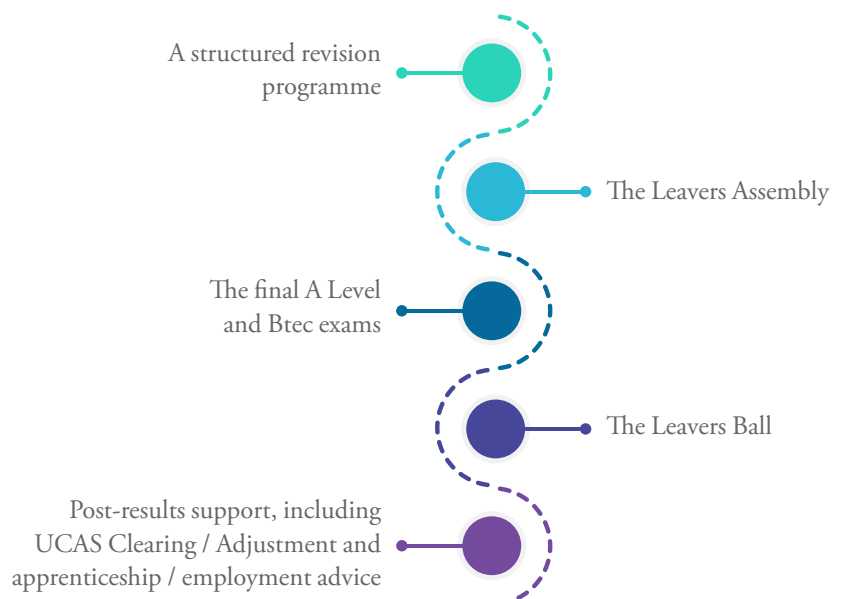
A structured revision programme

The Leavers Assembly

The final A Level and Btec exams

The Leavers Ball

Post-results support, including UCAS Clearing / Adjustment and apprenticeship / employment advice